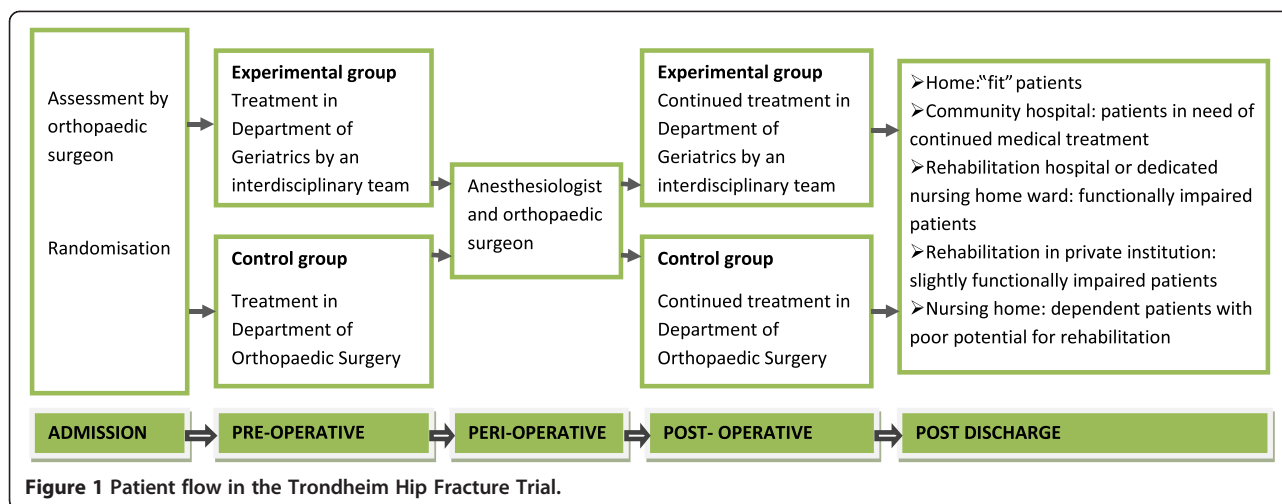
Assessment by orthopaedic surgeon

Randomisation

**Experimental group**
Treatment in Department of Geriatrics by an interdisciplinary team

**Control group**
Treatment in Department of Orthopaedic Surgery

Anesthesiologist and orthopaedic surgeon

**Experimental group**
Continued treatment in Department of Geriatrics by an interdisciplinary team

**Control group**
Continued treatment in Department of Orthopaedic Surgery

➢Home:"fit" patients
➢Community hospital: patients in need of continued medical treatment
➢Rehabilitation hospital or dedicated nursing home ward: functionally impaired patients
➢Rehabilitation in private institution: slightly functionally impaired patients
➢Nursing home: dependent patients with poor potential for rehabilitation

ADMISSION | PRE-OPERATIVE | PERI-OPERATIVE | POST- OPERATIVE | POST DISCHARGE

**Figure 1 Patient flow in the Trondheim Hip Fracture Trial.**